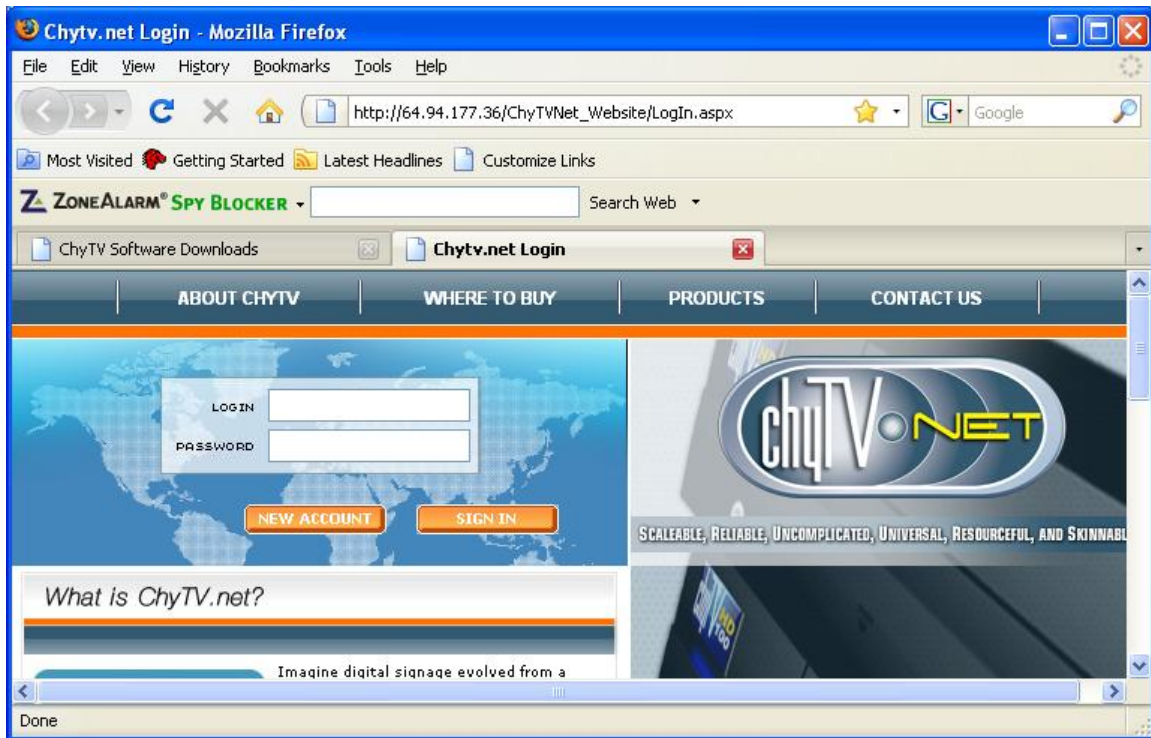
Chytv.net Login - Mozilla Firefox

File Edit View History Bookmarks Tools Help

http://64.94.177.36/ChyTVNet_Website/LogIn.aspx

Google

Most Visited Getting Started Latest Headlines Customize Links

ZONEALARM® SPY BLOCKER

Search Web

ChyTV Software Downloads

Chytv.net Login

ABOUT CHYTV

WHERE TO BUY

PRODUCTS

CONTACT US

LOGIN

PASSWORD

NEW ACCOUNT

SIGN IN

chyTV NET

SCALEABLE, RELIABLE, UNCOMPLICATED, UNIVERSAL, RESOURCEFUL, AND SKINNABL

What is ChyTV.net?

Imagine digital signage evolved from a

Done